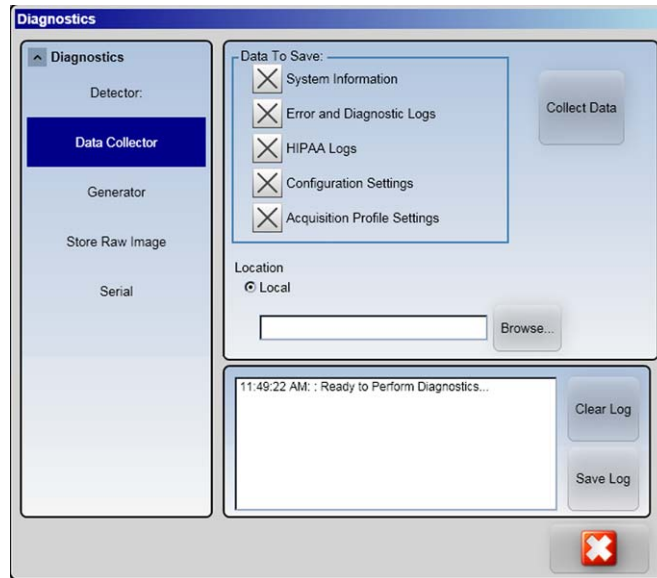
Diagnostics

Diagnostics

Detector:

Data Collector

Generator

Store Raw Image

Serial

Data To Save:

System Information

Error and Diagnostic Logs

HIPAA Logs

Configuration Settings

Acquisition Profile Settings

Collect Data

Location

Local

Browse...

11:49:22 AM: : Ready to Perform Diagnostics...

Clear Log

Save Log